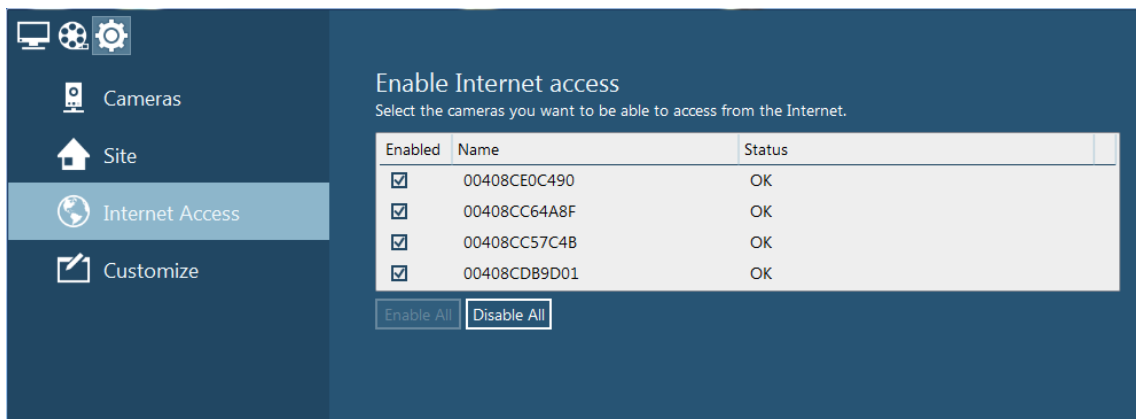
Cameras

Site

Internet Access

Customize

Enable Internet access

Select the cameras you want to be able to access from the Internet.

| Enabled | Name | Status |
|---|---|---|
| ☑ | 00408CE0C490 | OK |
| ☑ | 00408CC64A8F | OK |
| ☑ | 00408CC57C4B | OK |
| ☑ | 00408CDB9D01 | OK |

Enable All Disable All